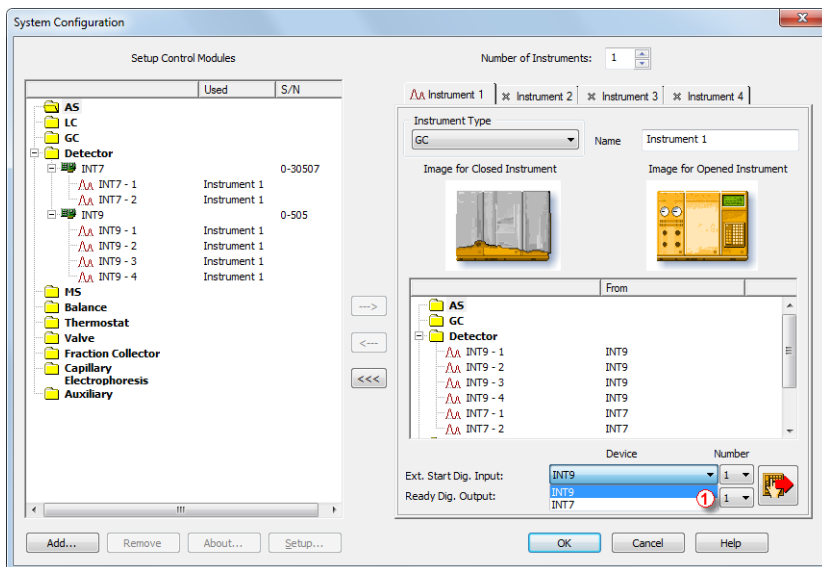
System Configuration

Setup Control Modules

| | Used | S/N |
|---|---|---|
| AS | | |
| LC | | |
| GC | | |
| Detector | | |
| INT7 | | 0-30507 |
| INT7 - 1 | Instrument 1 | |
| INT7 - 2 | Instrument 1 | |
| INT9 | | 0-505 |
| INT9 - 1 | Instrument 1 | |
| INT9 - 2 | Instrument 1 | |
| INT9 - 3 | Instrument 1 | |
| INT9 - 4 | Instrument 1 | |
| MS | | |
| Balance | | |
| Thermostat | | |
| Valve | | |
| Fraction Collector | | |
| Capillary Electrophoresis | | |
| Auxiliary | | |

--->
<---
<<<

Number of Instruments: 1

Instrument 1 | Instrument 2 | Instrument 3 | Instrument 4

Instrument Type
GC
Name Instrument 1

Image for Closed Instrument
Image for Opened Instrument

| | From |
|---|---|
| AS | |
| GC | |
| Detector | |
| INT9 - 1 | INT9 |
| INT9 - 2 | INT9 |
| INT9 - 3 | INT9 |
| INT9 - 4 | INT9 |
| INT7 - 1 | INT7 |
| INT7 - 2 | INT7 |

Device Number
Ext. Start Dig. Input: INT9 1
Ready Dig. Output: INT9 INT7 1

1

Add... Remove About... Setup...
OK Cancel Help